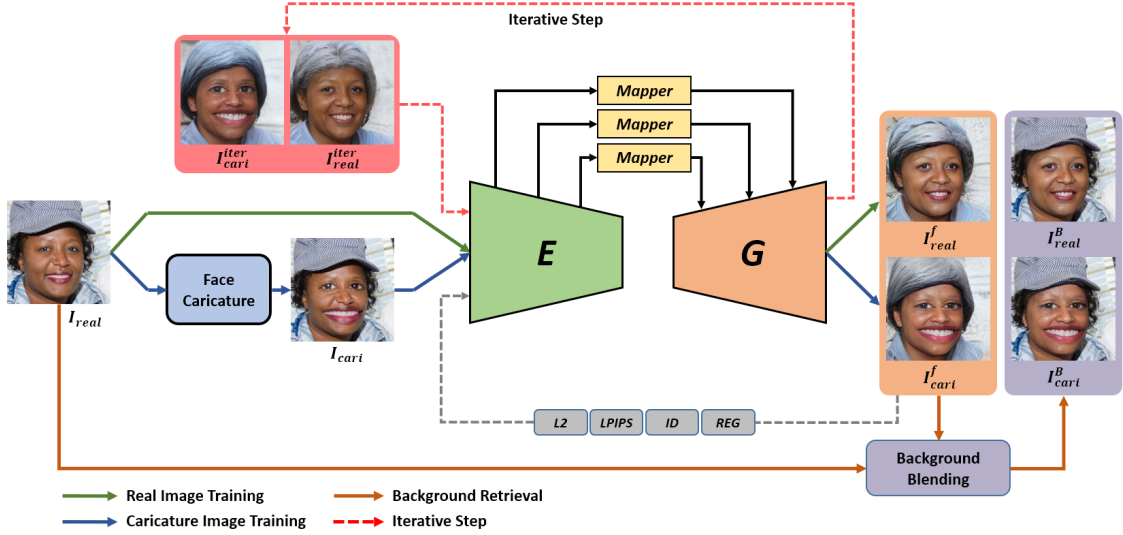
Iterative Step

$I_{cari}^{iter}$ $I_{real}^{iter}$

Mapper
Mapper
Mapper

E

G

$I_{real}$

Face Caricature

$I_{cari}$

$I_{real}^{f}$

$I_{cari}^{f}$

$I_{real}^{B}$

$I_{cari}^{B}$

L2 LPIPS ID REG

Background Blending

Real Image Training
Caricature Image Training
Background Retrieval
Iterative Step